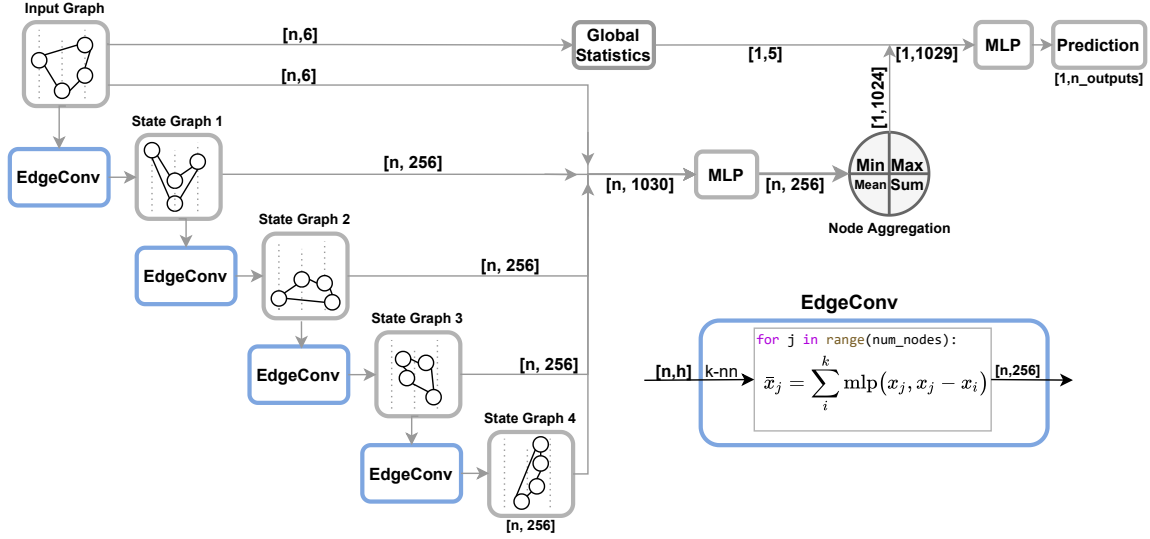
Input Graph

[n,6]

Global Statistics

[1,5]

[1,1029]

MLP

Prediction

[1,n_outputs]

[n,6]

State Graph 1

EdgeConv

[n, 256]

[1,1024]

[n, 1030]

MLP

[n, 256]

Min Max Mean Sum

Node Aggregation

State Graph 2

EdgeConv

[n, 256]

State Graph 3

EdgeConv

[n, 256]

EdgeConv

State Graph 4

EdgeConv

[n, 256]

[n,h] k-nn

for j in range(num_nodes):

$\bar{x}_j = \sum_{i}^{k} \text{mlp}(x_j, x_j - x_i)$

[n,256]